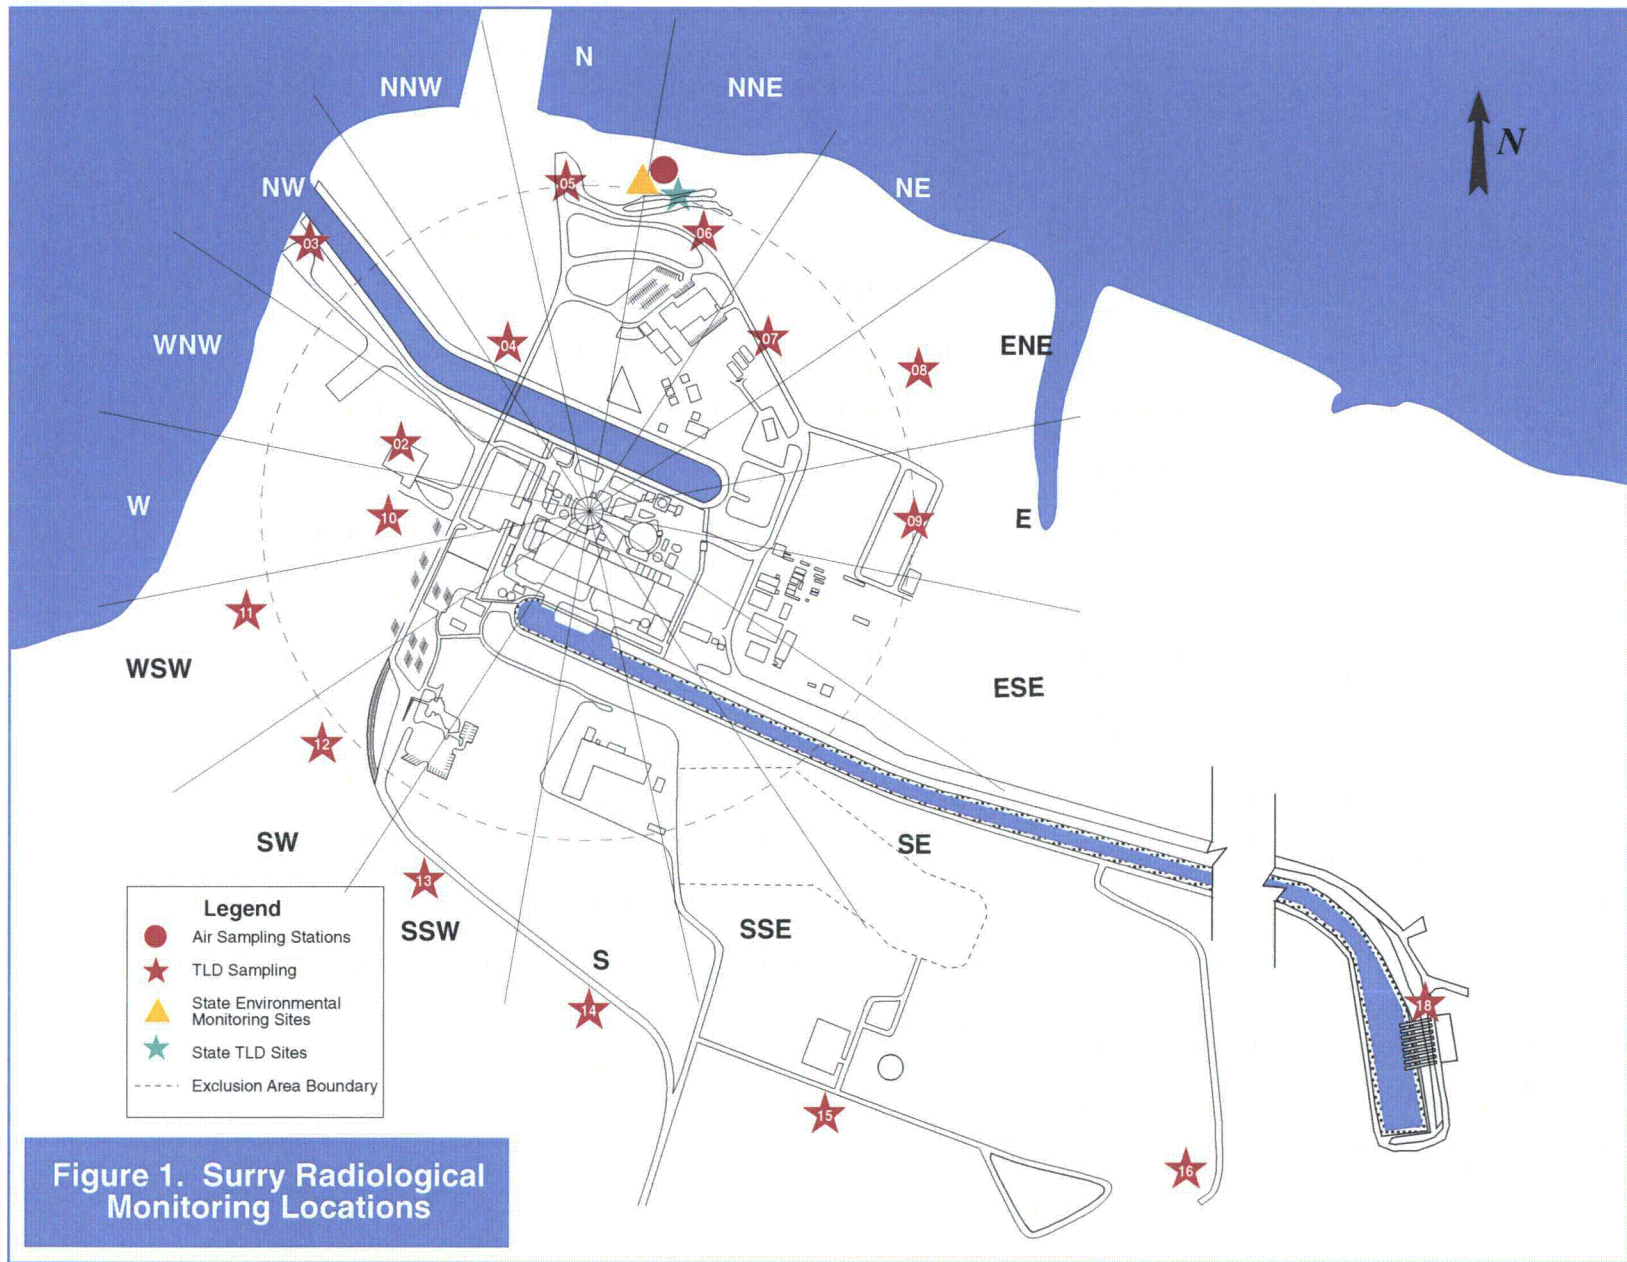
N
NNW
NNE
N
NW
NE
05
06
03
WNW
04
07
ENE
08
02
W
10
09
E
11
WSW
ESE
12
SW
SE
13
SSW
SSE
S
14
18
15
16

Legend
Air Sampling Stations
TLD Sampling
State Environmental Monitoring Sites
State TLD Sites
Exclusion Area Boundary

Figure 1. Surry Radiological Monitoring Locations